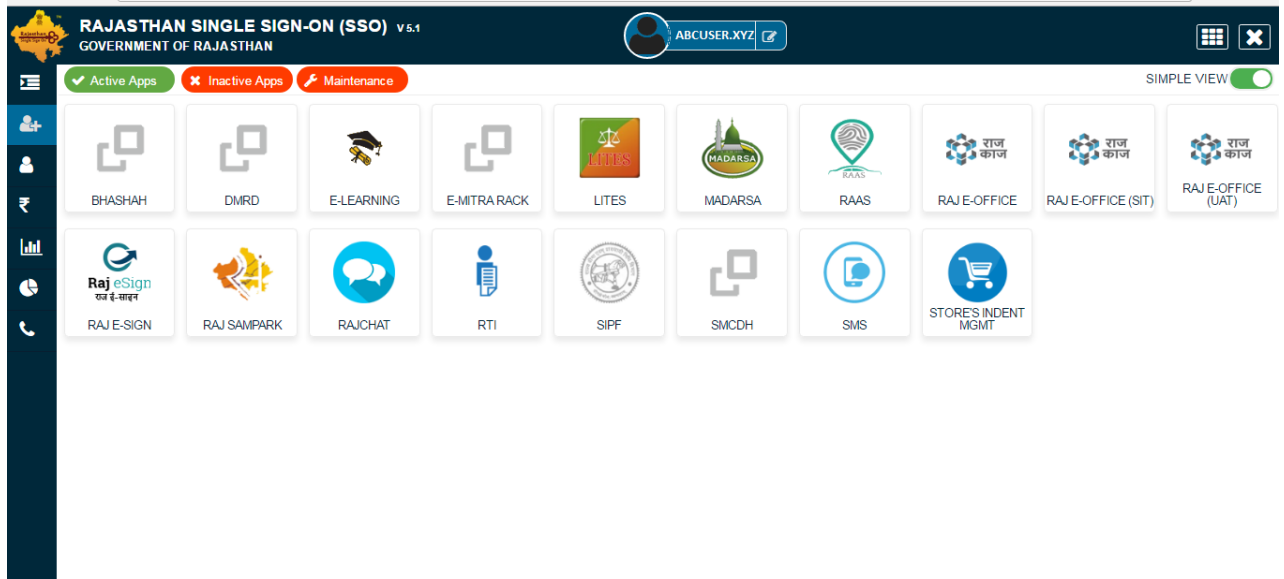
RAJASTHAN SINGLE SIGN-ON (SSO) V 5.1
GOVERNMENT OF RAJASTHAN

ABCUSER.XYZ

Active Apps  Inactive Apps  Maintenance

SIMPLE VIEW

BHASHAH
DMRD
E-LEARNING
E-MITRA RACK
LITES
MADARSA
RAAS
राज काज
RAJ E-OFFICE
राज काज
RAJ E-OFFICE (SIT)
राज काज
RAJ E-OFFICE (UAT)

Raj eSign
राज ई-साइन
RAJ E-SIGN
RAJ SAMPARK
RAJCHAT
RTI
SIPF
SMCDH
SMS
STORE'S INDENT MGMT